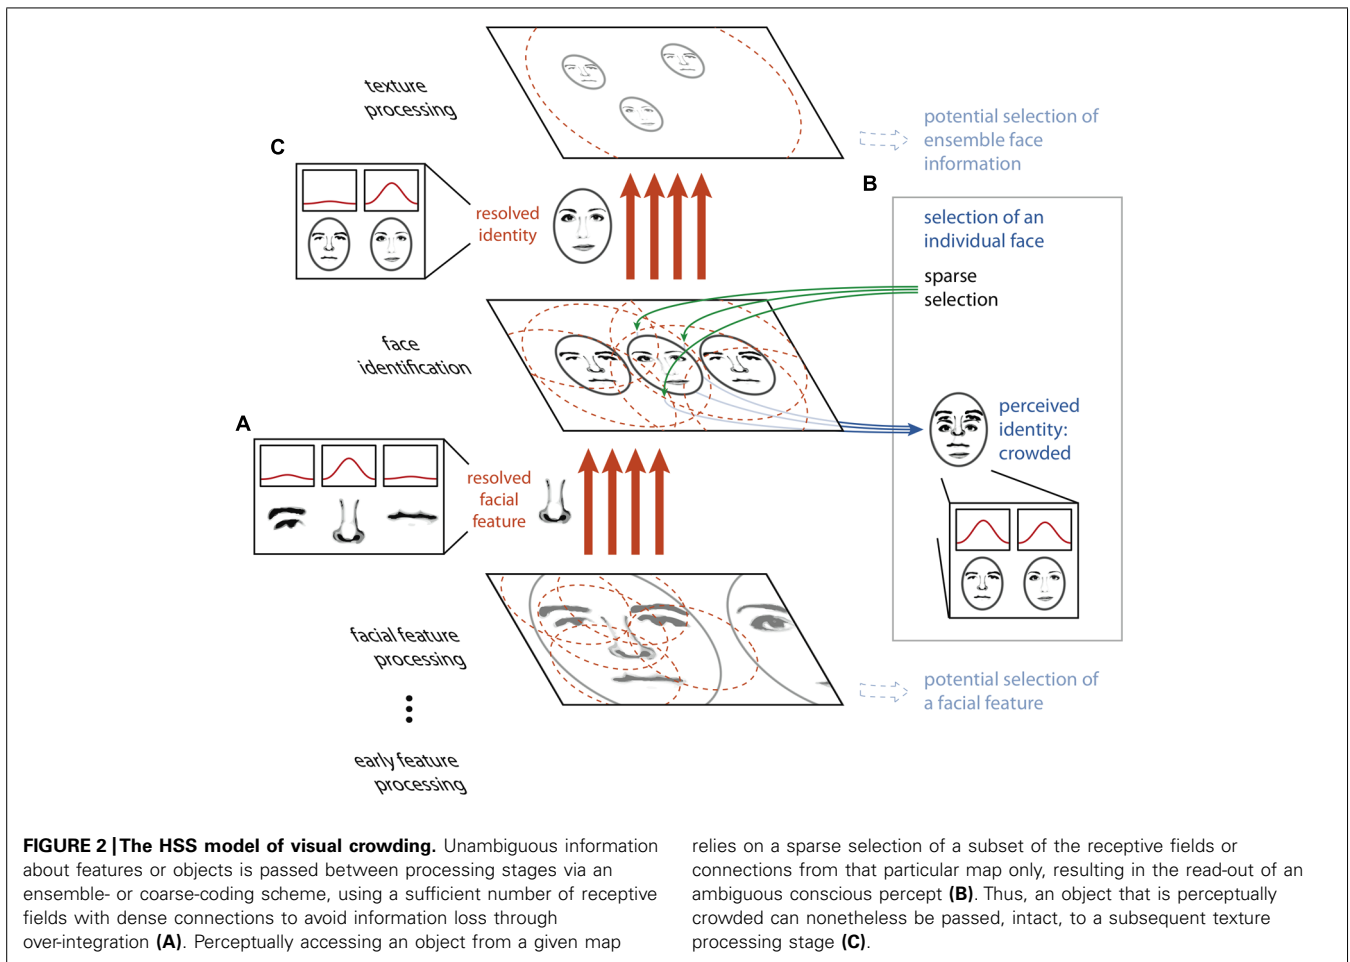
texture processing

potential selection of ensemble face information

C

resolved identity

B

selection of an individual face

sparse selection

face identification

A

perceived identity: crowded

resolved facial feature

facial feature processing

potential selection of a facial feature

⋮

early feature processing

**FIGURE 2 | The HSS model of visual crowding.** Unambiguous information about features or objects is passed between processing stages via an ensemble- or coarse-coding scheme, using a sufficient number of receptive fields with dense connections to avoid information loss through over-integration **(A)**. Perceptually accessing an object from a given map relies on a sparse selection of a subset of the receptive fields or connections from that particular map only, resulting in the read-out of an ambiguous conscious percept **(B)**. Thus, an object that is perceptually crowded can nonetheless be passed, intact, to a subsequent texture processing stage **(C)**.